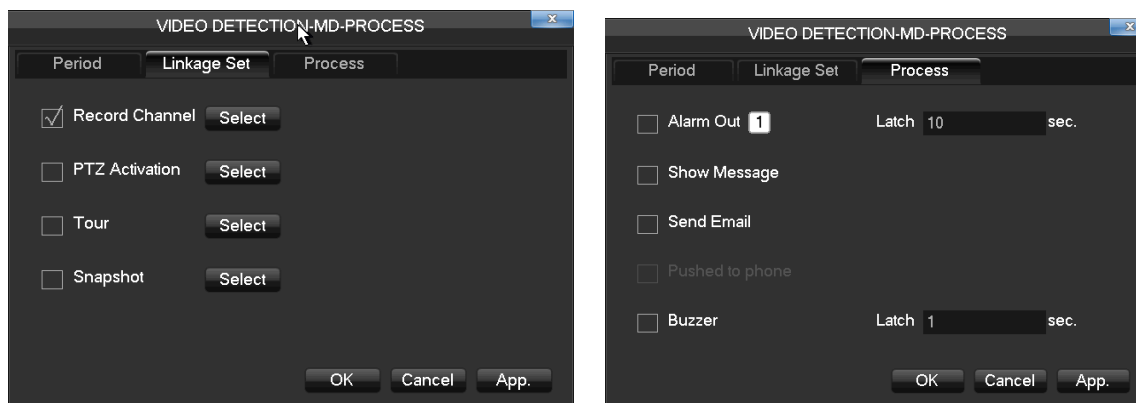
VIDEO DETECTION-MD-PROCESS

Period Linkage Set Process

√ Record Channel Select

PTZ Activation Select

Tour Select

Snapshot Select

OK Cancel App.

VIDEO DETECTION-MD-PROCESS

Period Linkage Set Process

Alarm Out 1 Latch 10 sec.

Show Message

Send Email

Pushed to phone

Buzzer Latch 1 sec.

OK Cancel App.